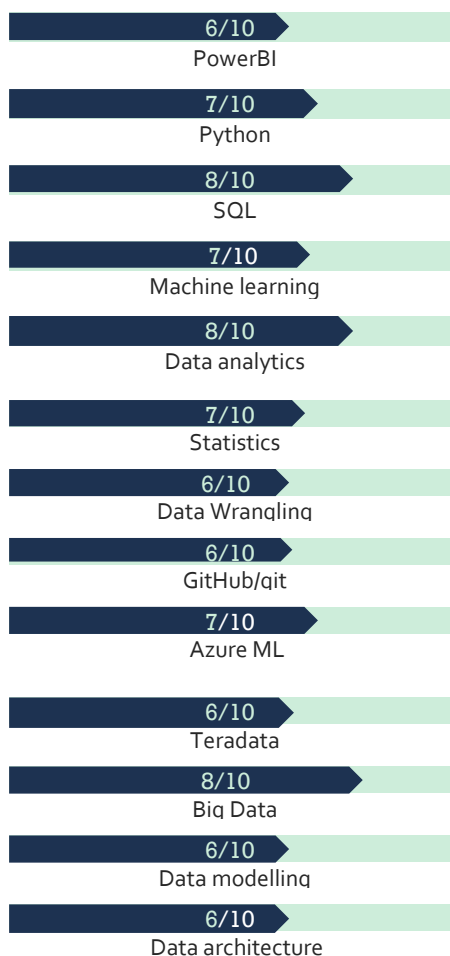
6/10
PowerBI

7/10
Python

8/10
SQL

7/10
Machine learning

8/10
Data analytics

7/10
Statistics

6/10
Data Wrangling

6/10
GitHub/git

7/10
Azure ML

6/10
Teradata

8/10
Big Data

6/10
Data modelling

6/10
Data architecture